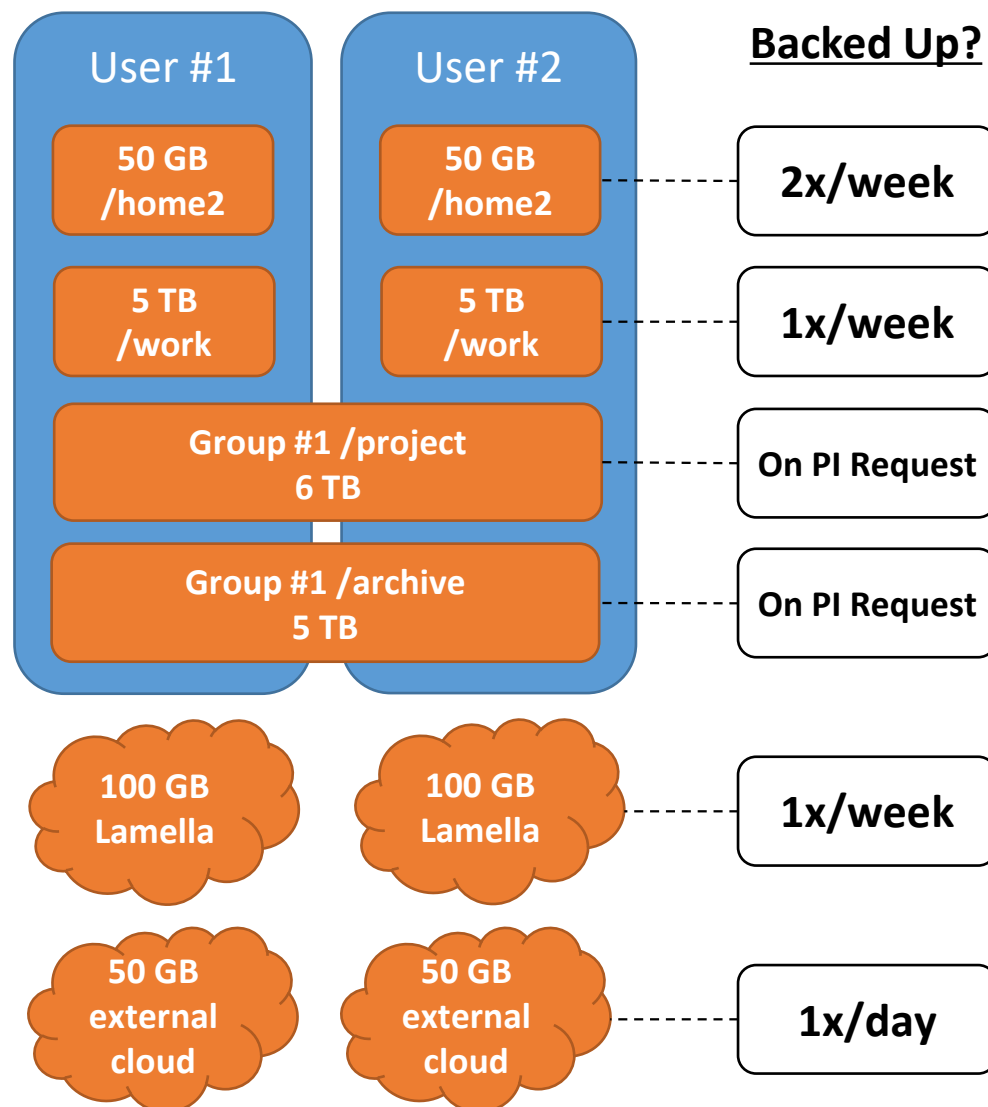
User #1

50 GB
/home2

5 TB
/work

User #2

50 GB
/home2

5 TB
/work

Group #1 /project
6 TB

Group #1 /archive
5 TB

100 GB
Lamella

100 GB
Lamella

50 GB
external
cloud

50 GB
external
cloud

Backed Up?

2x/week

1x/week

On PI Request

On PI Request

1x/week

1x/day